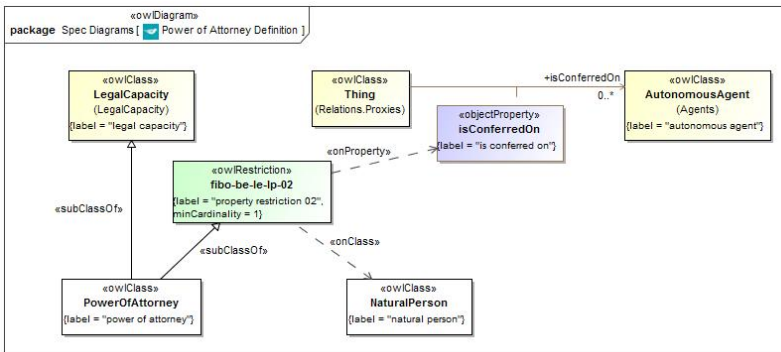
«owlDiagram»
package Spec Diagrams [ Power of Attorney Definition ]

«owlClass»
LegalCapacity
(LegalCapacity)
{label = "legal capacity"}

«owlClass»
Thing
(Relations.Proxies)

+isConferredOn
0..*

«owlClass»
AutonomousAgent
(Agents)
{label = "autonomous agent"}

«objectProperty»
isConferredOn
{label = "is conferred on"}

«onProperty»

«owlRestriction»
fibo-be-le-lp-02
{label = "property restriction 02", minCardinality = 1}

«subClassOf»

«subClassOf»

«onClass»

«owlClass»
PowerOfAttorney
{label = "power of attorney"}

«owlClass»
NaturalPerson
{label = "natural person"}